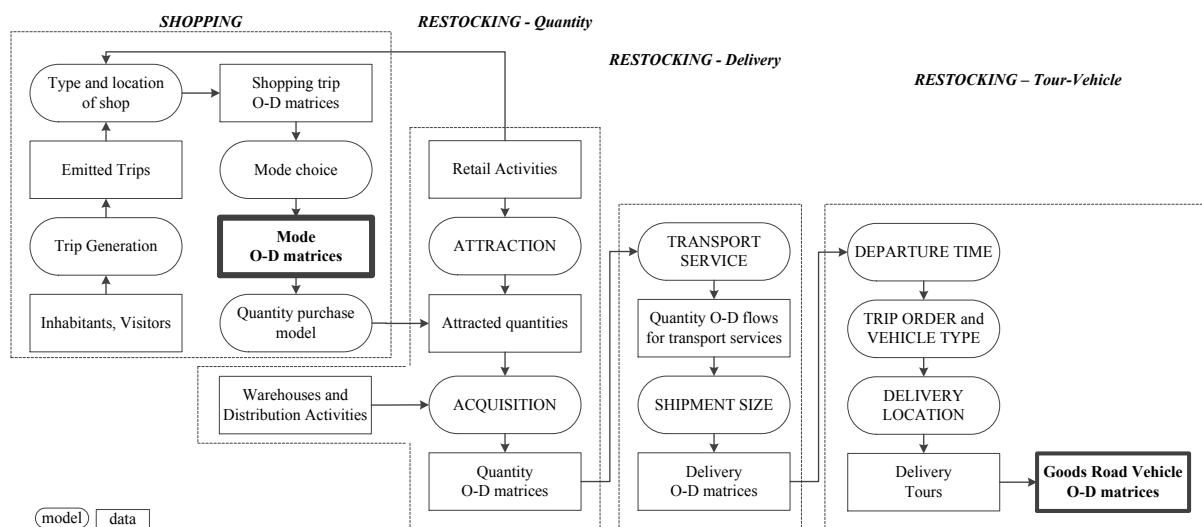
SHOPPING

RESTOCKING - Quantity

RESTOCKING - Delivery

RESTOCKING – Tour-Vehicle

Type and location of shop

Shopping trip O-D matrices

Emitted Trips

Mode choice

Trip Generation

Mode O-D matrices

Inhabitants, Visitors

Quantity purchase model

Retail Activities

ATTRACTION

Attracted quantities

Warehouses and Distribution Activities

ACQUISITION

Quantity O-D matrices

TRANSPORT SERVICE

Quantity O-D flows for transport services

SHIPMENT SIZE

Delivery O-D matrices

DEPARTURE TIME

TRIP ORDER and VEHICLE TYPE

DELIVERY LOCATION

Delivery Tours

Goods Road Vehicle O-D matrices

model

data